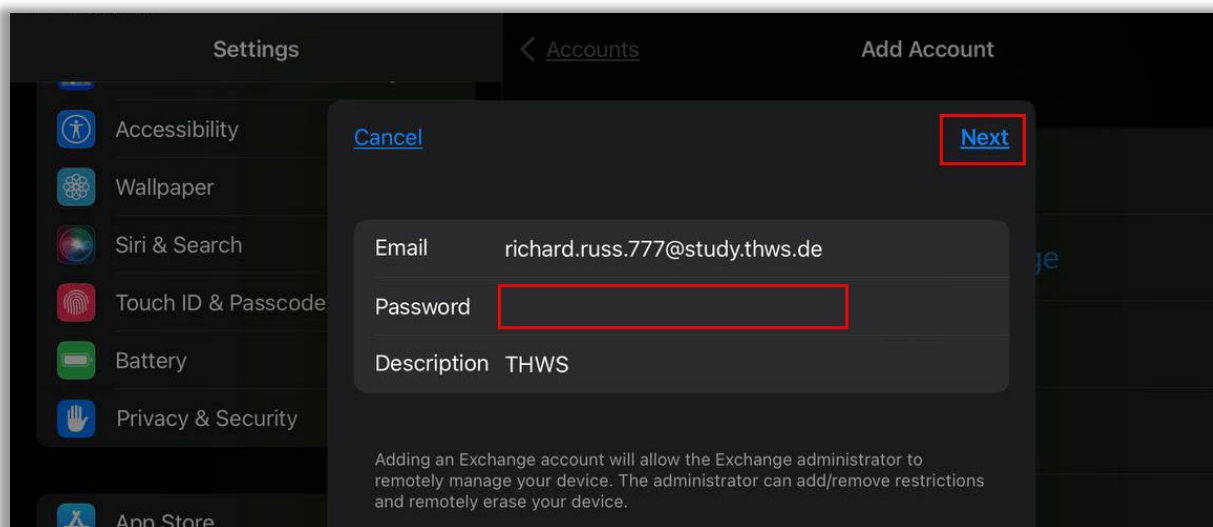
Settings

Accessibility

Wallpaper

Siri & Search

Touch ID & Passcode

Battery

Privacy & Security

App Store

Accounts

Add Account

Cancel

Next

| | |
|---|---|
| Email | richard.russ.777@study.thws.de |
| Password | |
| Description | THWS |

Adding an Exchange account will allow the Exchange administrator to remotely manage your device. The administrator can add/remove restrictions and remotely erase your device.

ge